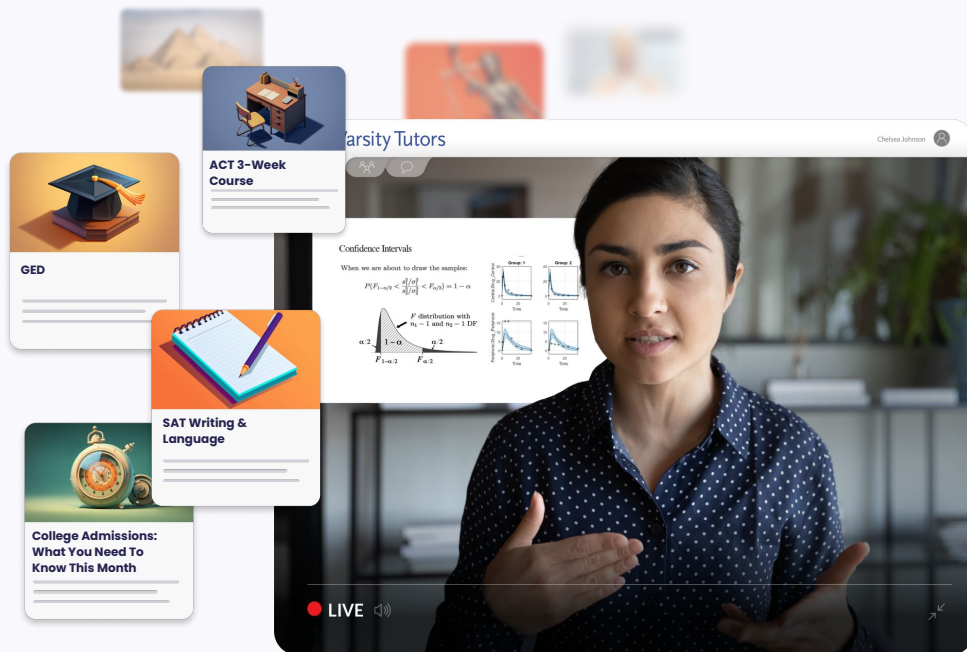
ACT 3-Week Course

GED

SAT Writing & Language

College Admissions: What You Need To Know This Month

Varsity Tutors

Chelsea Johnson

Confidence Intervals

When we are about to draw the samples:

$P(F_{1-\alpha/2} < \frac{s_1^2/\sigma_1^2}{s_2^2/\sigma_2^2} < F_{\alpha/2}) = 1 - \alpha$

$F$ distribution with $n_1 - 1$ and $n_2 - 1$ DF

$\alpha/2$

$1-\alpha$

$\alpha/2$

$F_{1-\alpha/2}$

$F_{\alpha/2}$

Group 1

Group 2

Time

Time

Time

Time

LIVE